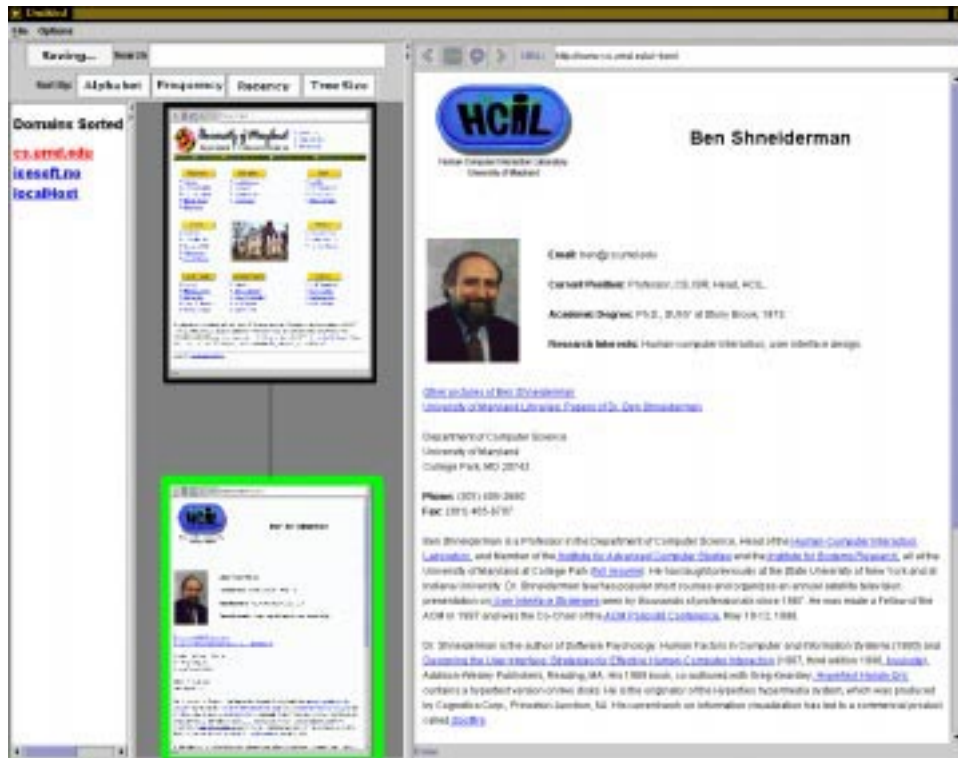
Crabbed

File Options

Saving... Search

Sort By: Alphabet Frequency Recency Tree Size

URL: http://www.cs.umd.edu/~ben/

Domains Sorted

cs.umd.edu

icesoft.no

localHost

HCIL

Human-Computer Interaction Laboratory
University of Maryland

Ben Shneiderman

Email: ben@cs.umd.edu

Current Position: Professor, CS, ISR, Head, HCIL

Academic Degrees: Ph.D., SUNY at Stony Brook, 1973

Research Interests: Human-computer interaction, user interface design

Other pictures of Ben Shneiderman
University of Maryland Libraries: Papers of Dr. Ben Shneiderman

Department of Computer Science
University of Maryland
College Park, MD 20742

Phone: (301) 405-2680
Fax: (301) 405-6707

Ben Shneiderman is a Professor in the Department of Computer Science, Head of the Human-Computer Interaction Laboratory, and Member of the Institute for Advanced Computer Studies and the Institute for Systems Research, all at the University of Maryland at College Park (full resume). He has taught previously at the State University of New York and at Indiana University. Dr. Shneiderman teaches popular short courses and organizes an annual satellite television presentation on User Interface Strategies seen by thousands of professionals since 1987. He was made a Fellow of the ACM in 1997 and was the Co-Chair of the ACM Policy98 Conference, May 10-12, 1998.

Dr. Shneiderman is the author of Software Psychology: Human Factors in Computer and Information Systems (1980) and Designing the User Interface: Strategies for Effective Human-Computer Interaction (1987, third edition 1998, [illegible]) Addison-Wesley Publishers, Reading, MA. His 1988 book, co-authored with Greg Kearsley, Hypertext Hands-On! contains a hypertext version on two disks. He is the originator of the Hyperties hypermedia system, which was produced by Cognetics Corp., Princeton Junction, NJ. His current work on information visualization has led to a commercial product called Spotfire.